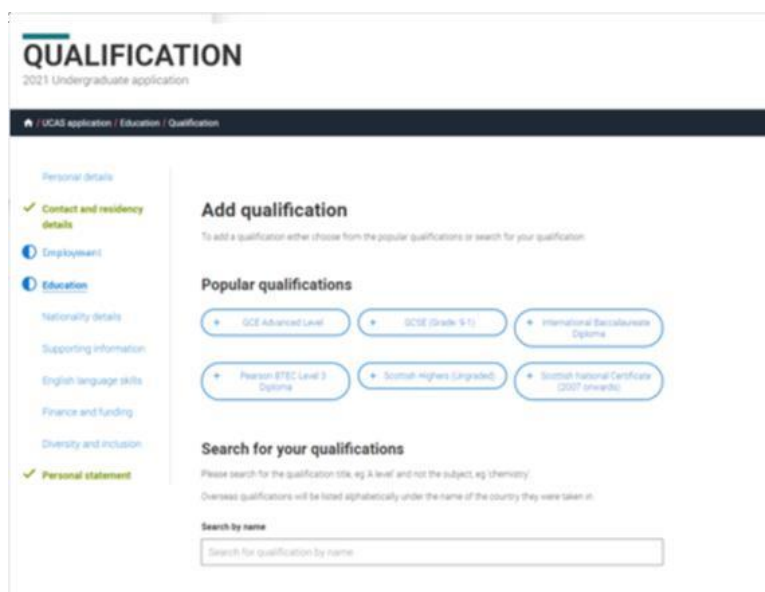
QUALIFICATION
2021 Undergraduate application

/ UCAS application / Education / Qualification

Personal details
Contact and residency details
Employment
Education
Nationality details
Supporting information
English language skills
Finance and funding
Diversity and inclusion
Personal statement

Add qualification

To add a qualification either choose from the popular qualifications or search for your qualification

Popular qualifications

+ GCE Advanced Level
+ GCSE (Grade 9-1)
+ International Baccalaureate Diploma
+ Pearson BTEC Level 3 Diploma
+ Scottish Highers (Ungraded)
+ Scottish National Certificate (2007 onwards)

Search for your qualifications

Please search for the qualification title, eg 'A level' and not the subject, eg 'chemistry'.

Overseas qualifications will be listed alphabetically under the name of the country they were taken in.

Search by name

Search for qualification by name